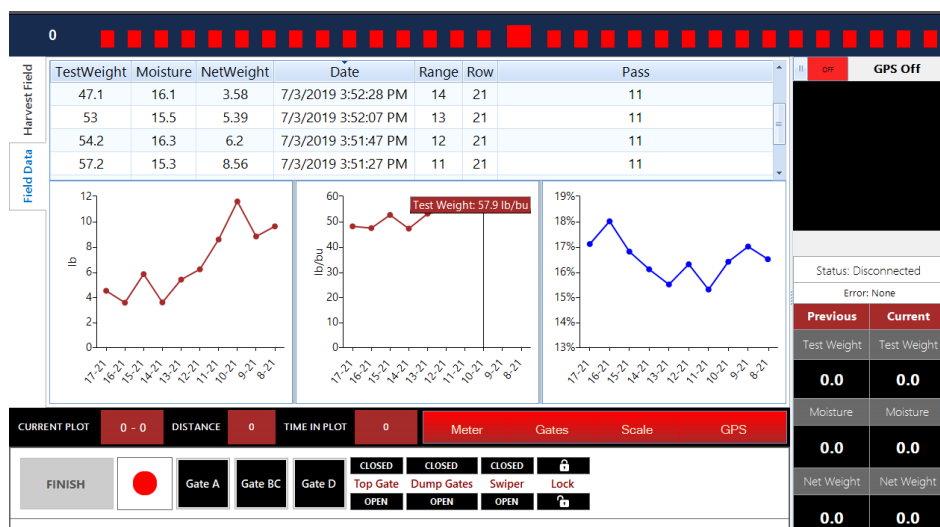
0

Harvest Field
Field Data

| TestWeight | Moisture | NetWeight | Date | Range | Row | Pass |
|---|---|---|---|---|---|---|
| 47.1 | 16.1 | 3.58 | 7/3/2019 3:52:28 PM | 14 | 21 | 11 |
| 53 | 15.5 | 5.39 | 7/3/2019 3:52:07 PM | 13 | 21 | 11 |
| 54.2 | 16.3 | 6.2 | 7/3/2019 3:51:47 PM | 12 | 21 | 11 |
| 57.2 | 15.3 | 8.56 | 7/3/2019 3:51:27 PM | 11 | 21 | 11 |

lb
12
10
8
6
4
2
0
17-21 16-21 15-21 14-21 13-21 12-21 11-21 10-21 9-21 8-21

lb/bu
60
50
40
30
20
10
0
Test Weight: 57.9 lb/bu
17-21 16-21 15-21 14-21 13-21 12-21 11-21 10-21 9-21 8-21

19%
18%
17%
16%
15%
14%
13%
17-21 16-21 15-21 14-21 13-21 12-21 11-21 10-21 9-21 8-21

OFF
GPS Off

Status: Disconnected
Error: None

| Previous | Current |
|---|---|
| Test Weight | Test Weight |
| 0.0 | 0.0 |
| Moisture | Moisture |
| 0.0 | 0.0 |
| Net Weight | Net Weight |
| 0.0 | 0.0 |

CURRENT PLOT 0 - 0 DISTANCE 0 TIME IN PLOT 0
Meter Gates Scale GPS

FINISH
Gate A
Gate BC
Gate D
CLOSED Top Gate OPEN
CLOSED Dump Gates OPEN
CLOSED Swiper OPEN
Lock